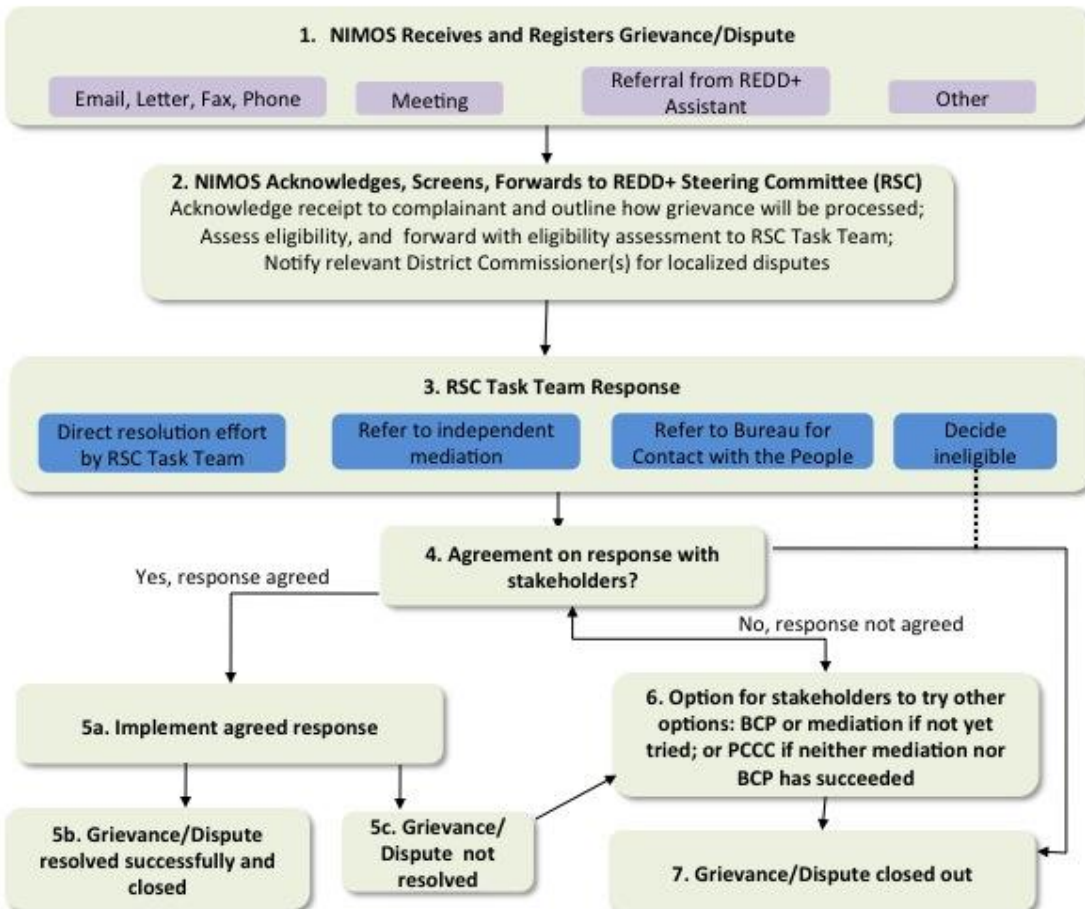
1. NIMOS Receives and Registers Grievance/Dispute

Email, Letter, Fax, Phone

Meeting

Referral from REDD+ Assistant

Other

2. NIMOS Acknowledges, Screens, Forwards to REDD+ Steering Committee (RSC)
Acknowledge receipt to complainant and outline how grievance will be processed; Assess eligibility, and forward with eligibility assessment to RSC Task Team; Notify relevant District Commissioner(s) for localized disputes

3. RSC Task Team Response

Direct resolution effort by RSC Task Team

Refer to independent mediation

Refer to Bureau for Contact with the People

Decide ineligible

4. Agreement on response with stakeholders?

Yes, response agreed

No, response not agreed

5a. Implement agreed response

6. Option for stakeholders to try other options: BCP or mediation if not yet tried; or PCCC if neither mediation nor BCP has succeeded

5b. Grievance/Dispute resolved successfully and closed

5c. Grievance/ Dispute not resolved

7. Grievance/Dispute closed out